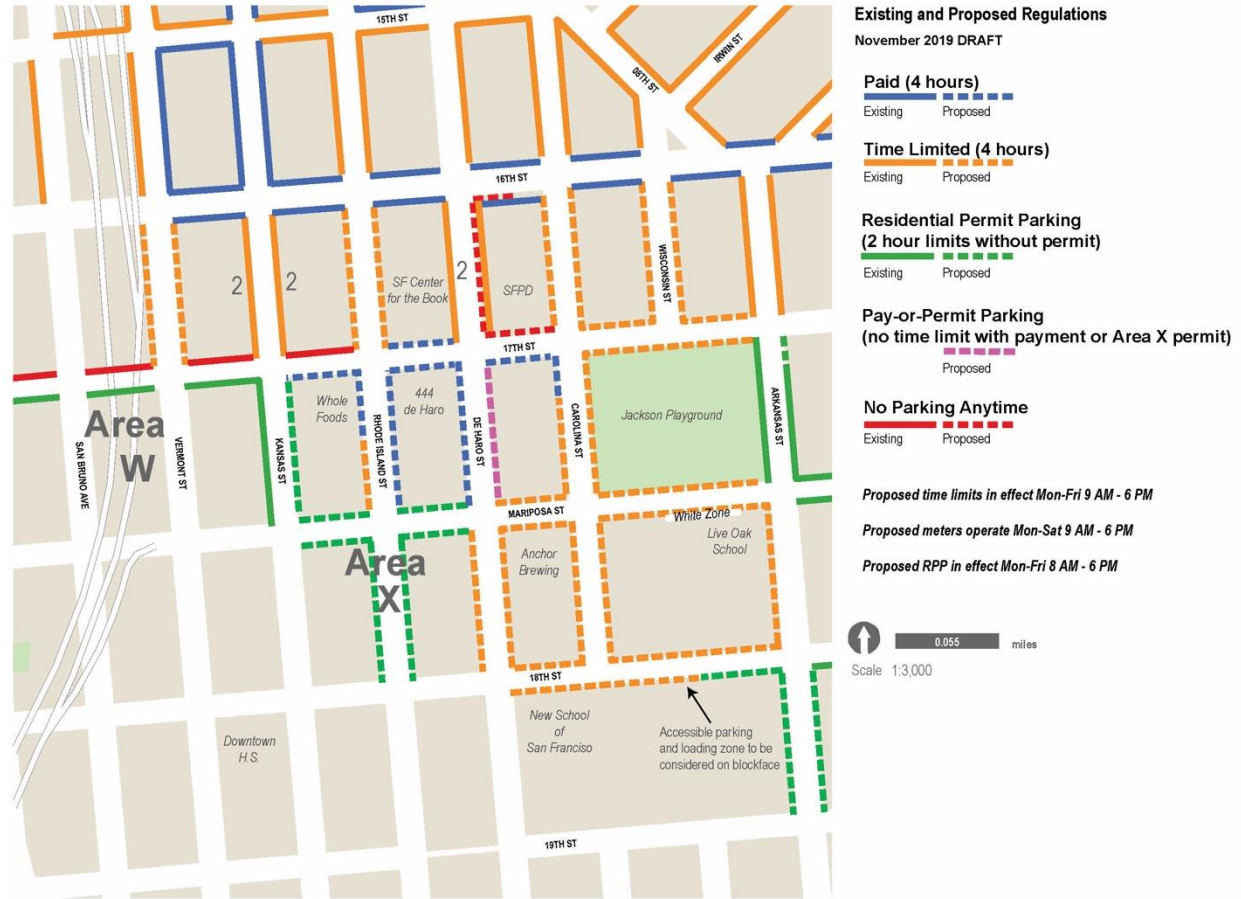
Existing and Proposed Regulations
November 2019 DRAFT

Paid (4 hours)
Existing Proposed

Time Limited (4 hours)
Existing Proposed

Residential Permit Parking
(2 hour limits without permit)
Existing Proposed

Pay-or-Permit Parking
(no time limit with payment or Area X permit)
Proposed

No Parking Anytime
Existing Proposed

Proposed time limits in effect Mon-Fri 9 AM - 6 PM

Proposed meters operate Mon-Sat 9 AM - 6 PM

Proposed RPP in effect Mon-Fri 8 AM - 6 PM

0.055 miles
Scale 1:3,000

15TH ST
08TH ST
IRWIN ST
16TH ST
2
2
SF Center for the Book
2
SFPD
WISCONSIN ST
17TH ST
Area W
SAN BRUNO AVE
VERMONT ST
KANSAS ST
Whole Foods
RHODE ISLAND ST
444 de Haro
DE HARO ST
CAROLINA ST
Jackson Playground
ARKANSAS ST
MARIPOSA ST
White Zone
Live Oak School
Area X
Anchor Brewing
18TH ST
New School of San Francisco
Accessible parking and loading zone to be considered on blockface
Downtown H.S.
19TH ST